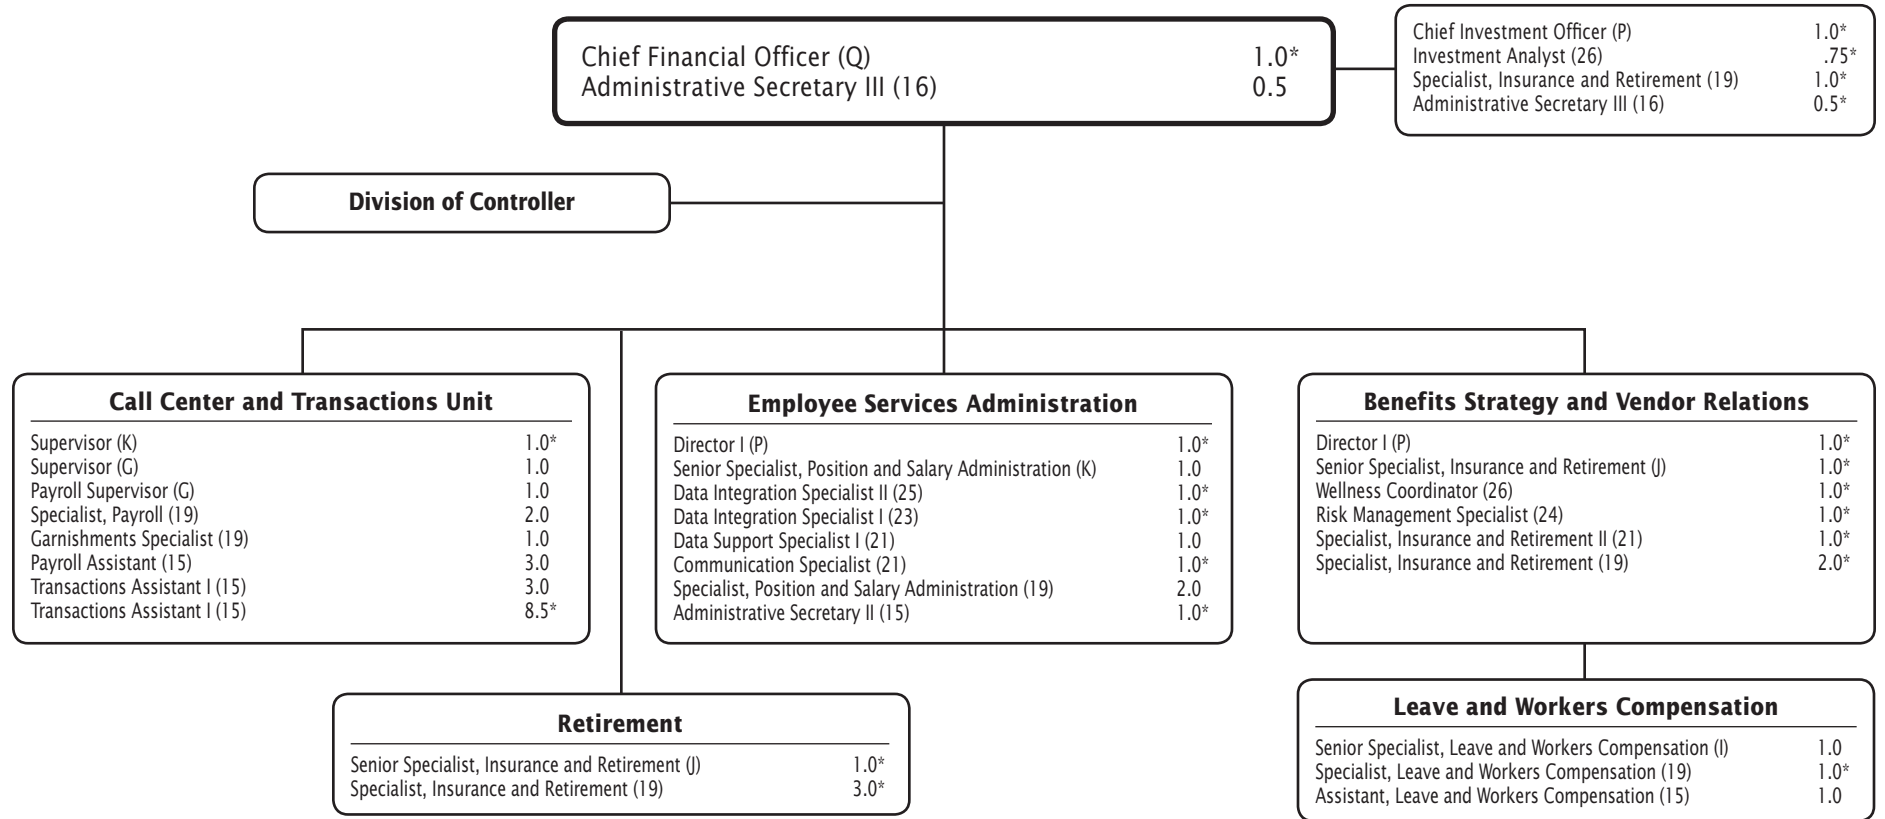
Chief Financial Officer (Q) 1.0*
Administrative Secretary III (16) 0.5

Chief Investment Officer (P) 1.0*
Investment Analyst (26) .75*
Specialist, Insurance and Retirement (19) 1.0*
Administrative Secretary III (16) 0.5*

Division of Controller

Call Center and Transactions Unit

| | |
|---|---|
| Supervisor (K) | 1.0* |
| Supervisor (G) | 1.0 |
| Payroll Supervisor (G) | 1.0 |
| Specialist, Payroll (19) | 2.0 |
| Garnishments Specialist (19) | 1.0 |
| Payroll Assistant (15) | 3.0 |
| Transactions Assistant I (15) | 3.0 |
| Transactions Assistant I (15) | 8.5* |

Employee Services Administration

| | |
|---|---|
| Director I (P) | 1.0* |
| Senior Specialist, Position and Salary Administration (K) | 1.0 |
| Data Integration Specialist II (25) | 1.0* |
| Data Integration Specialist I (23) | 1.0* |
| Data Support Specialist I (21) | 1.0 |
| Communication Specialist (21) | 1.0* |
| Specialist, Position and Salary Administration (19) | 2.0 |
| Administrative Secretary II (15) | 1.0* |

Benefits Strategy and Vendor Relations

| | |
|---|---|
| Director I (P) | 1.0* |
| Senior Specialist, Insurance and Retirement (J) | 1.0* |
| Wellness Coordinator (26) | 1.0* |
| Risk Management Specialist (24) | 1.0* |
| Specialist, Insurance and Retirement II (21) | 1.0* |
| Specialist, Insurance and Retirement (19) | 2.0* |

Retirement

| | |
|---|---|
| Senior Specialist, Insurance and Retirement (J) | 1.0* |
| Specialist, Insurance and Retirement (19) | 3.0* |

Leave and Workers Compensation

| | |
|---|---|
| Senior Specialist, Leave and Workers Compensation (I) | 1.0 |
| Specialist, Leave and Workers Compensation (19) | 1.0* |
| Assistant, Leave and Workers Compensation (15) | 1.0 |